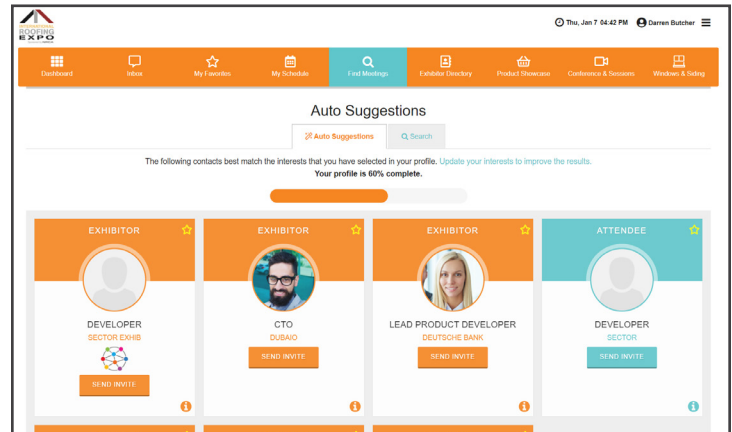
ROOFING EXPO

Thu, Jan 7 04:42 PM Darren Butcher

Dashboard
Inbox
My Favorites
My Schedule
Find Meetings
Exhibitor Directory
Product Showcase
Conference & Sessions
Windows & Siding

Auto Suggestions

Auto Suggestions
Search

The following contacts best match the interests that you have selected in your profile. Update your interests to improve the results.
Your profile is 60% complete.

EXHIBITOR
DEVELOPER
SECTOR EXHIB
SEND INVITE

EXHIBITOR
CTO
DUBAIO
SEND INVITE

EXHIBITOR
LEAD PRODUCT DEVELOPER
DEUTSCHE BANK
SEND INVITE

ATTENDEE
DEVELOPER
SECTOR
SEND INVITE